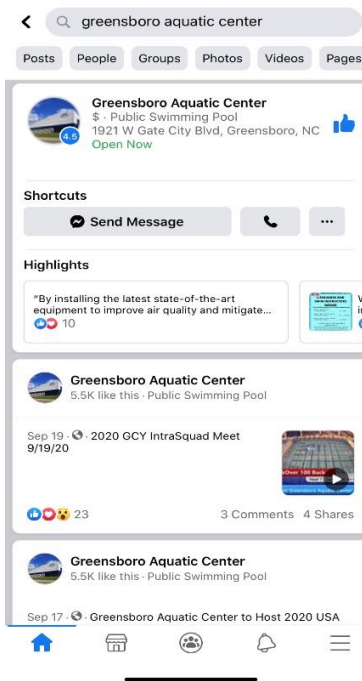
greensboro aquatic center

Posts People Groups Photos Videos Pages

Greensboro Aquatic Center
$ · Public Swimming Pool
1921 W Gate City Blvd, Greensboro, NC
Open Now

4.5

Shortcuts

Send Message

Highlights

"By installing the latest state-of-the-art equipment to improve air quality and mitigate...
10

Greensboro Aquatic Center
5.5K like this · Public Swimming Pool

Sep 19 · 2020 GCY IntraSquad Meet 9/19/20

23
3 Comments 4 Shares

Greensboro Aquatic Center
5.5K like this · Public Swimming Pool

Sep 17 · Greensboro Aquatic Center to Host 2020 USA